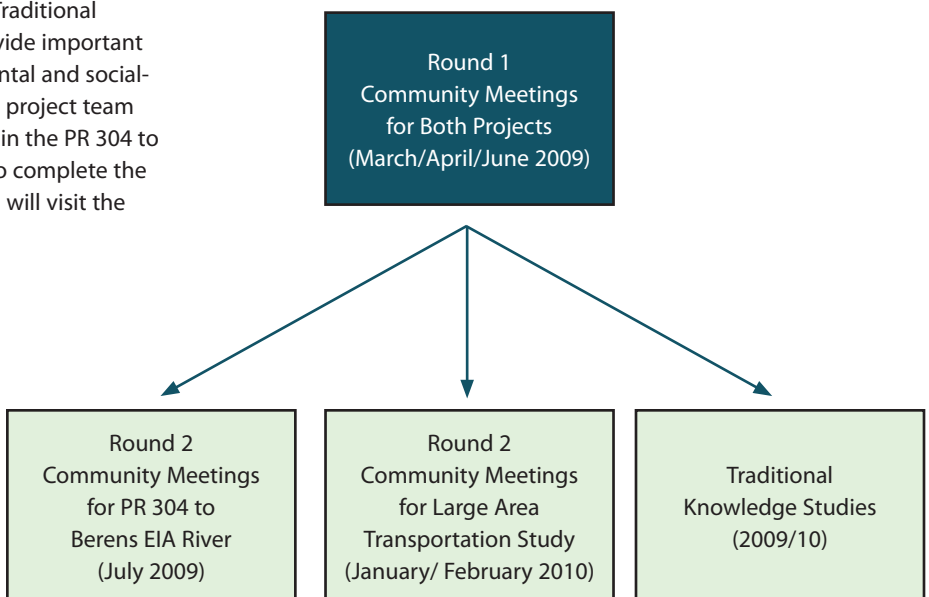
raditional
vide important
ntal and social-
project team
in the PR 304 to
o complete the
will visit the

Round 1
Community Meetings
for Both Projects
(March/April/June 2009)

Round 2
Community Meetings
for PR 304 to
Berens EIA River
(July 2009)

Round 2
Community Meetings
for Large Area
Transportation Study
(January/ February 2010)

Traditional
Knowledge Studies
(2009/10)